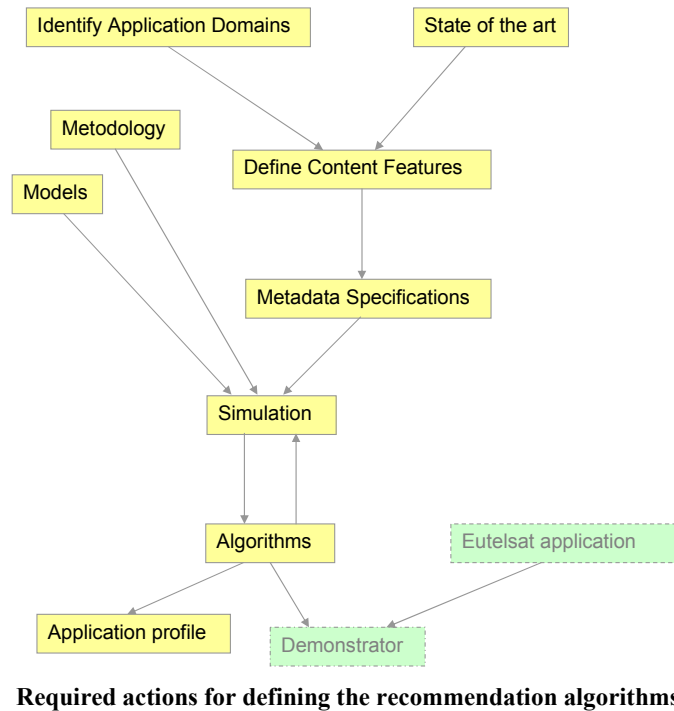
Identify Application Domains

State of the art

Metodology

Define Content Features

Models

Metadata Specifications

Simulation

Algorithms

Eutelsat application

Application profile

Demonstrator

Required actions for defining the recommendation algorithms